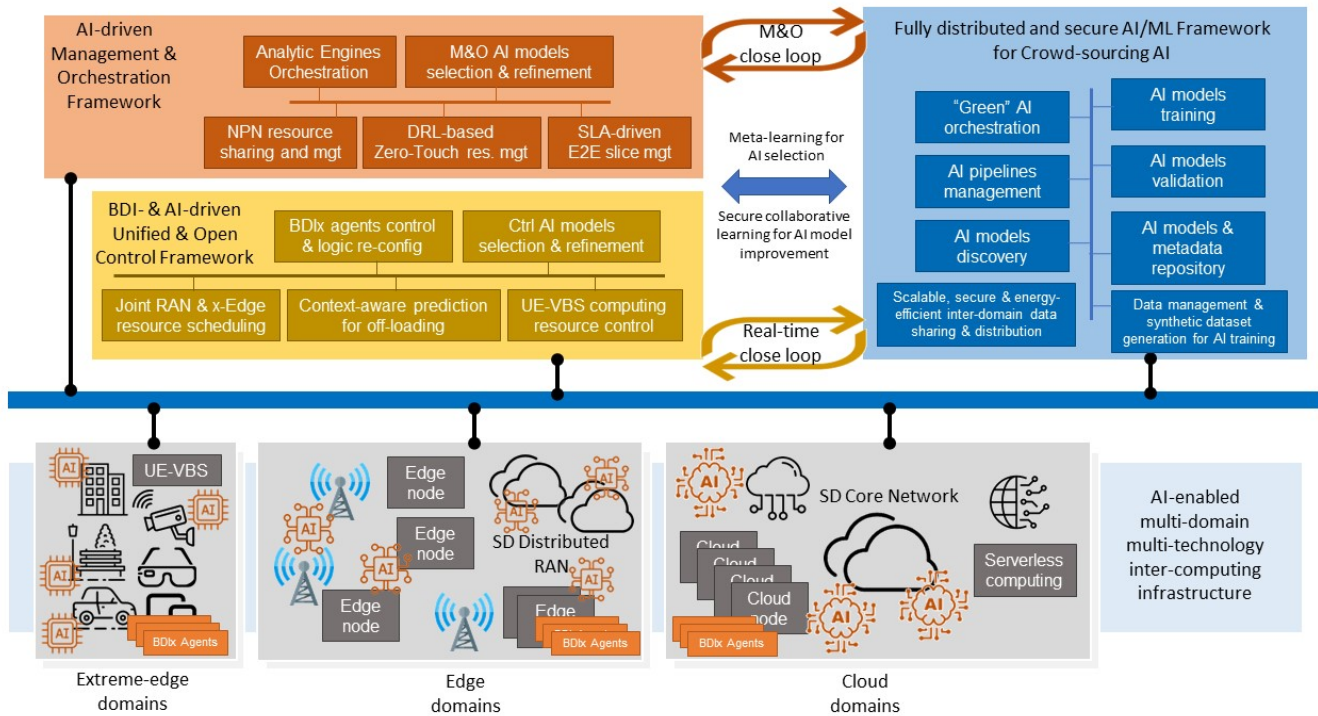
AI-driven Management & Orchestration Framework

Analytic Engines Orchestration

M&O AI models selection & refinement

NPN resource sharing and mgt

DRL-based Zero-Touch res. mgt

SLA-driven E2E slice mgt

M&O close loop

Fully distributed and secure AI/ML Framework for Crowd-sourcing AI

"Green" AI orchestration

AI models training

AI pipelines management

AI models validation

AI models discovery

AI models & metadata repository

Scalable, secure & energy-efficient inter-domain data sharing & distribution

Data management & synthetic dataset generation for AI training

Meta-learning for AI selection

Secure collaborative learning for AI model improvement

BDI- & AI-driven Unified & Open Control Framework

BDIx agents control & logic re-config

Ctrl AI models selection & refinement

Joint RAN & x-Edge resource scheduling

Context-aware prediction for off-loading

UE-VBS computing resource control

Real-time close loop

AI

UE-VBS

AI

AI

AI

BDIx Agents

Extreme-edge domains

Edge node

AI

Edge node

AI

AI

SD Distributed RAN

AI

AI

Edge node

Edge

BDIx Agents

Edge domains

AI

SD Core Network

Cloud

Cloud

Cloud

Cloud node

AI

AI

Serverless computing

BDIx Agents

Cloud domains

AI-enabled multi-domain multi-technology inter-computing infrastructure